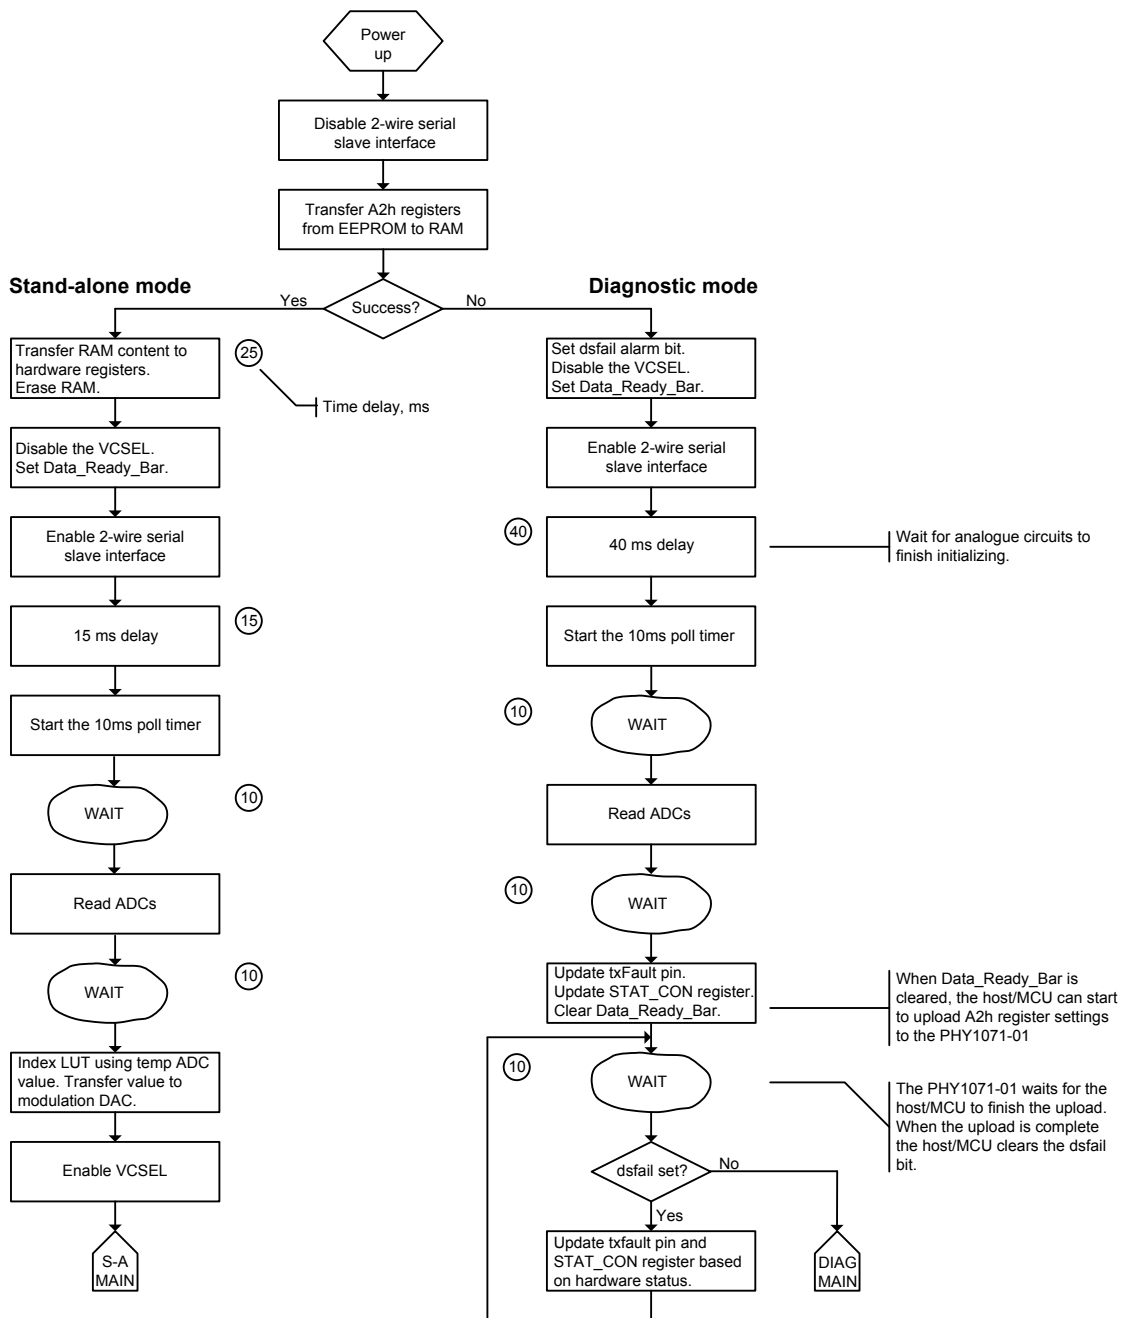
Power up

Disable 2-wire serial slave interface

Transfer A2h registers from EEPROM to RAM

Stand-alone mode

Diagnostic mode

Yes

Success?

No

Transfer RAM content to hardware registers. Erase RAM.

25

Time delay, ms

Set dsfail alarm bit. Disable the VCSEL. Set Data_Ready_Bar.

Disable the VCSEL. Set Data_Ready_Bar.

Enable 2-wire serial slave interface

Enable 2-wire serial slave interface

40

40 ms delay

Wait for analogue circuits to finish initializing.

15 ms delay

15

Start the 10ms poll timer

Start the 10ms poll timer

10

WAIT

WAIT

10

Read ADCs

Read ADCs

10

WAIT

WAIT

10

Update txFault pin. Update STAT_CON register. Clear Data_Ready_Bar.

When Data_Ready_Bar is cleared, the host/MCU can start to upload A2h register settings to the PHY1071-01

Index LUT using temp ADC value. Transfer value to modulation DAC.

10

WAIT

The PHY1071-01 waits for the host/MCU to finish the upload. When the upload is complete the host/MCU clears the dsfail bit.

dsfail set?

No

Enable VCSEL

Yes

Update txfault pin and STAT_CON register based on hardware status.

S-A MAIN

DIAG MAIN